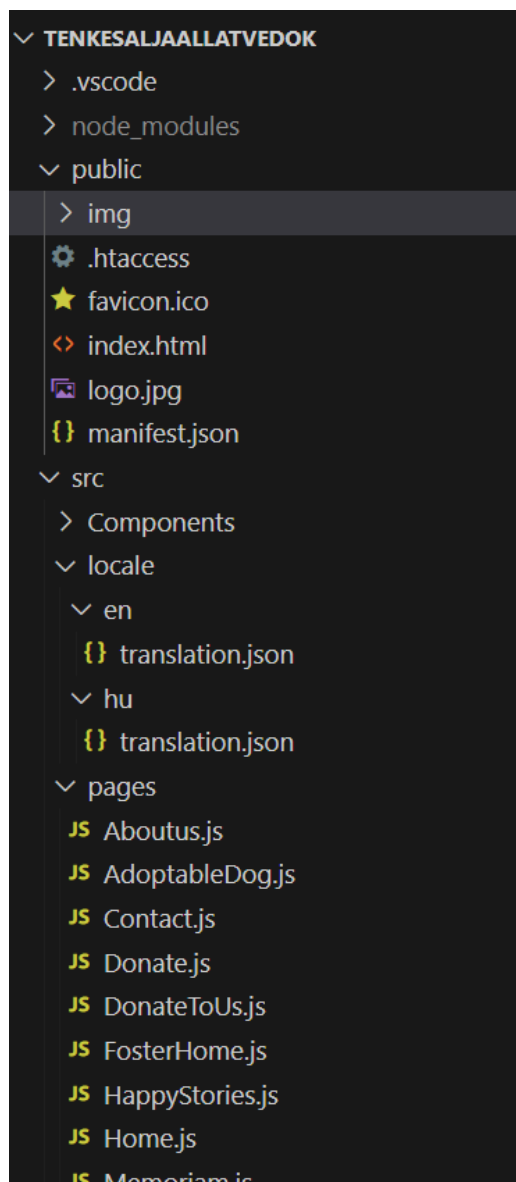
TENKESALJAALLATVEDOK
.vscode
node_modules
public
img
.htaccess
favicon.ico
index.html
logo.jpg
{} manifest.json
src
Components
locale
en
{} translation.json
hu
{} translation.json
pages
JS Aboutus.js
JS AdoptableDog.js
JS Contact.js
JS Donate.js
JS DonateToUs.js
JS FosterHome.js
JS HappyStories.js
JS Home.js
JS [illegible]